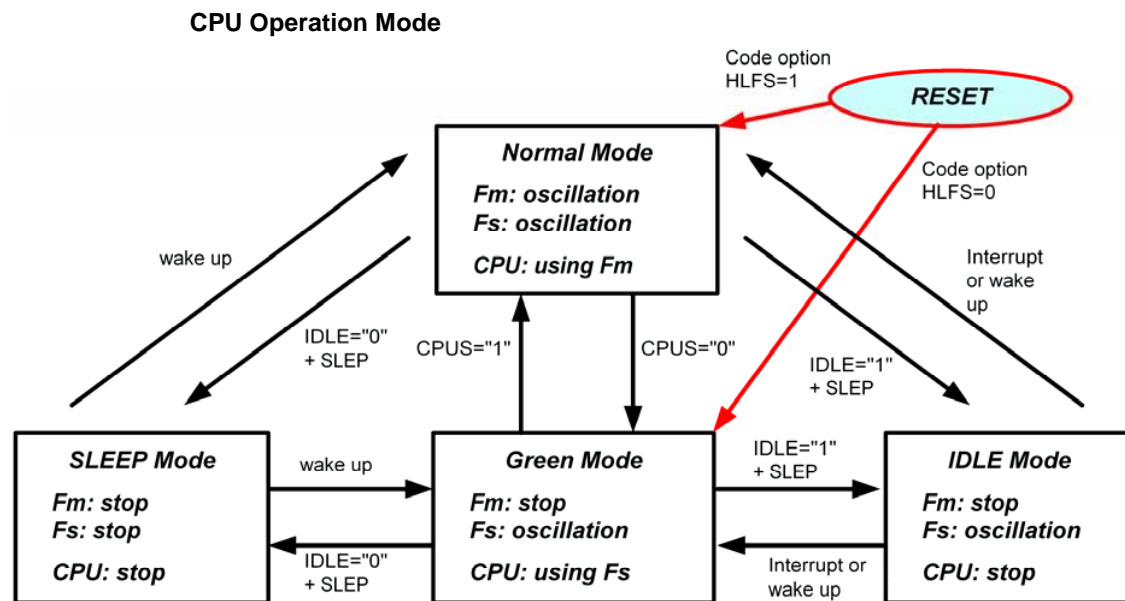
CPU Operation Mode

Code option
HLFS=1

RESET

Normal Mode

Fm: oscillation
Fs: oscillation

CPU: using Fm

Code option
HLFS=0

wake up

Interrupt
or wake
up

IDLE="0"
+ SLEP

CPUS="1"

CPUS="0"

IDLE="1"
+ SLEP

SLEEP Mode

Fm: stop
Fs: stop

CPU: stop

wake up

IDLE="0"
+ SLEP

Green Mode

Fm: stop
Fs: oscillation

CPU: using Fs

IDLE="1"
+ SLEP

Interrupt or
wake up

IDLE Mode

Fm: stop
Fs: oscillation

CPU: stop